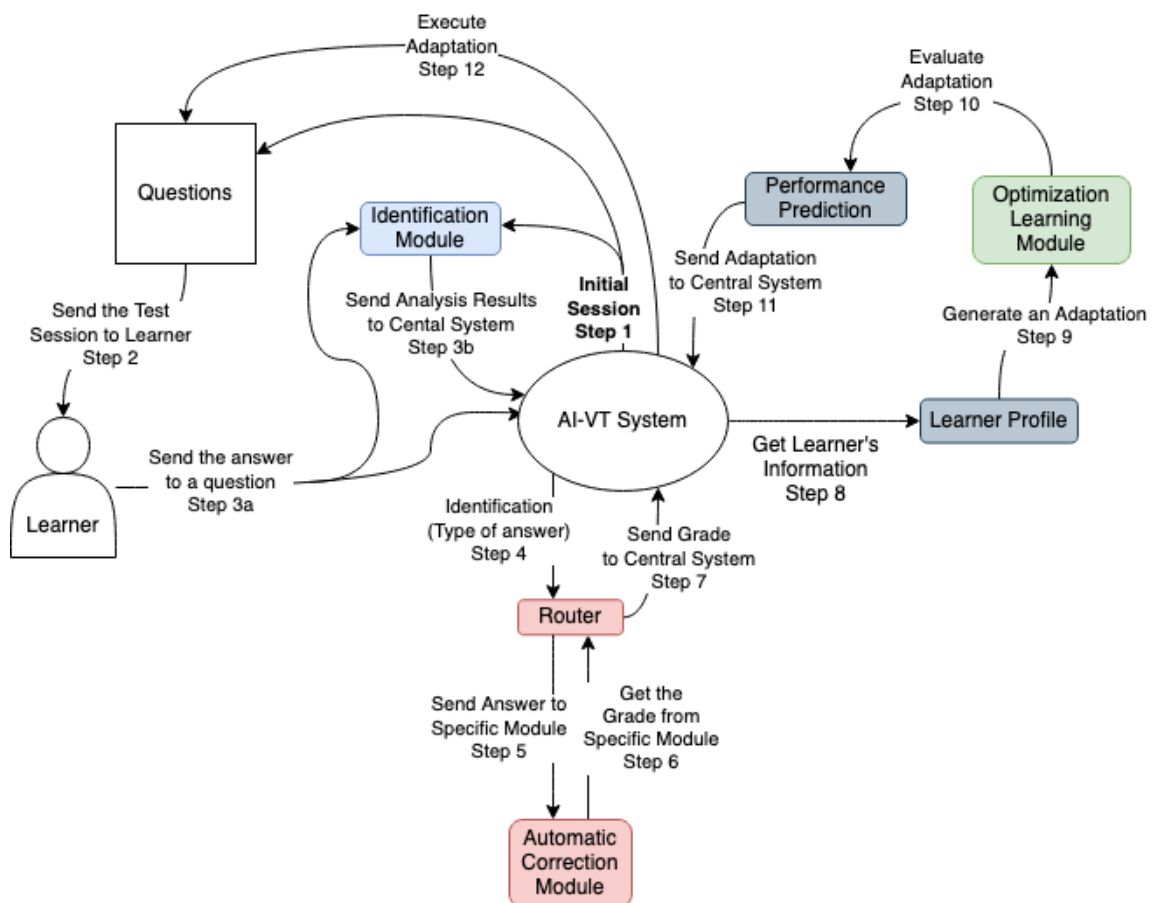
Execute Adaptation Step 12

Evaluate Adaptation Step 10

Questions

Performance Prediction

Optimization Learning Module

Identification Module

Send Adaptation to Central System Step 11

Initial Session Step 1

Send the Test Session to Learner Step 2

Send Analysis Results to Cental System Step 3b

Generate an Adaptation Step 9

AI-VT System

Learner Profile

Send the answer to a question Step 3a

Get Learner's Information Step 8

Learner

Identification (Type of answer) Step 4

Send Grade to Central System Step 7

Router

Send Answer to Specific Module Step 5

Get the Grade from Specific Module Step 6

Automatic Correction Module